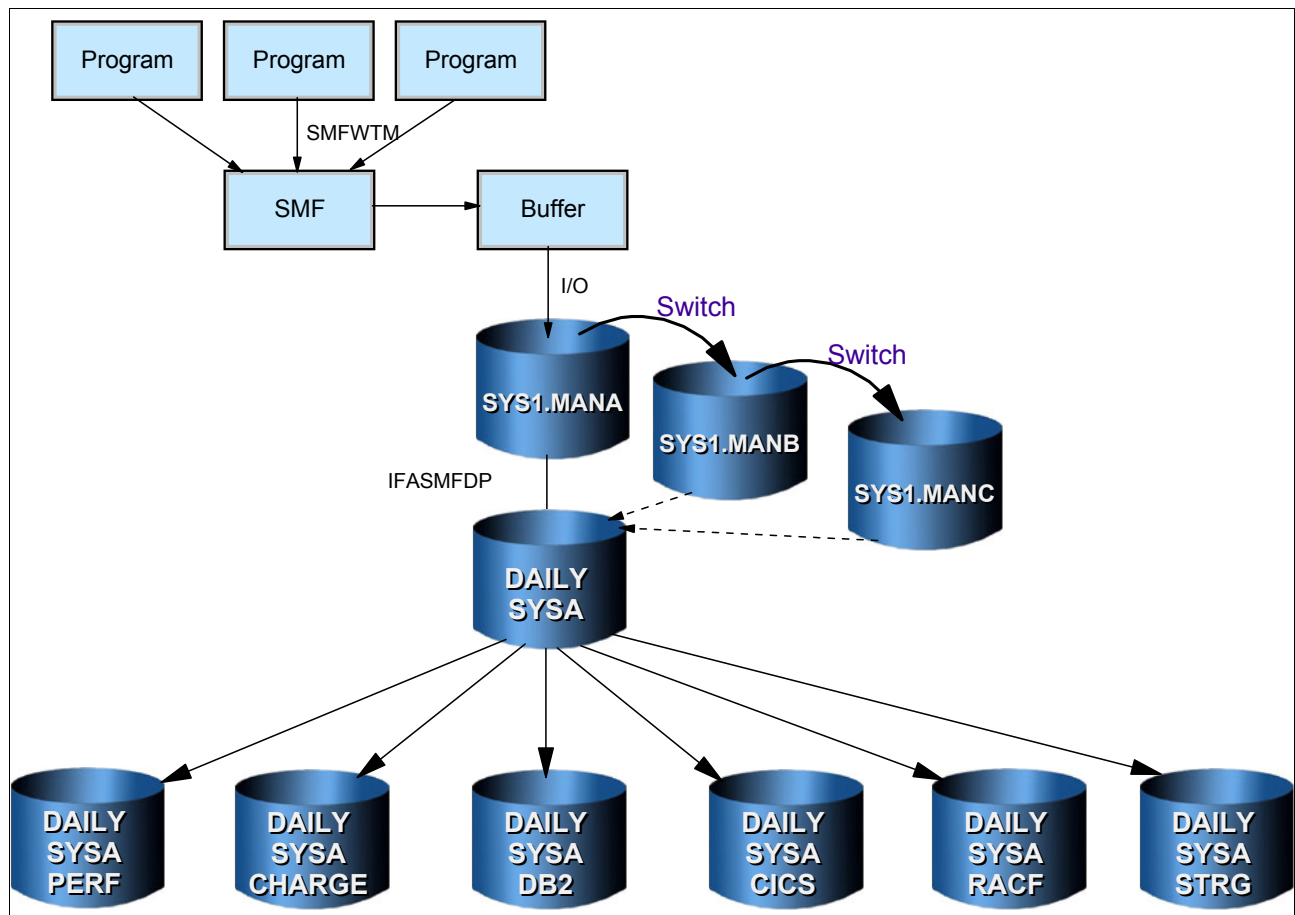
Program
Program
Program
SMFWTM
SMF
Buffer
I/O
Switch
Switch
SYS1.MANA
SYS1.MANB
SYS1.MANC
IFASMFDP
DAILY SYSA
DAILY SYSA PERF
DAILY SYSA CHARGE
DAILY SYSA DB2
DAILY SYSA CICS
DAILY SYSA RACF
DAILY SYSA STRG